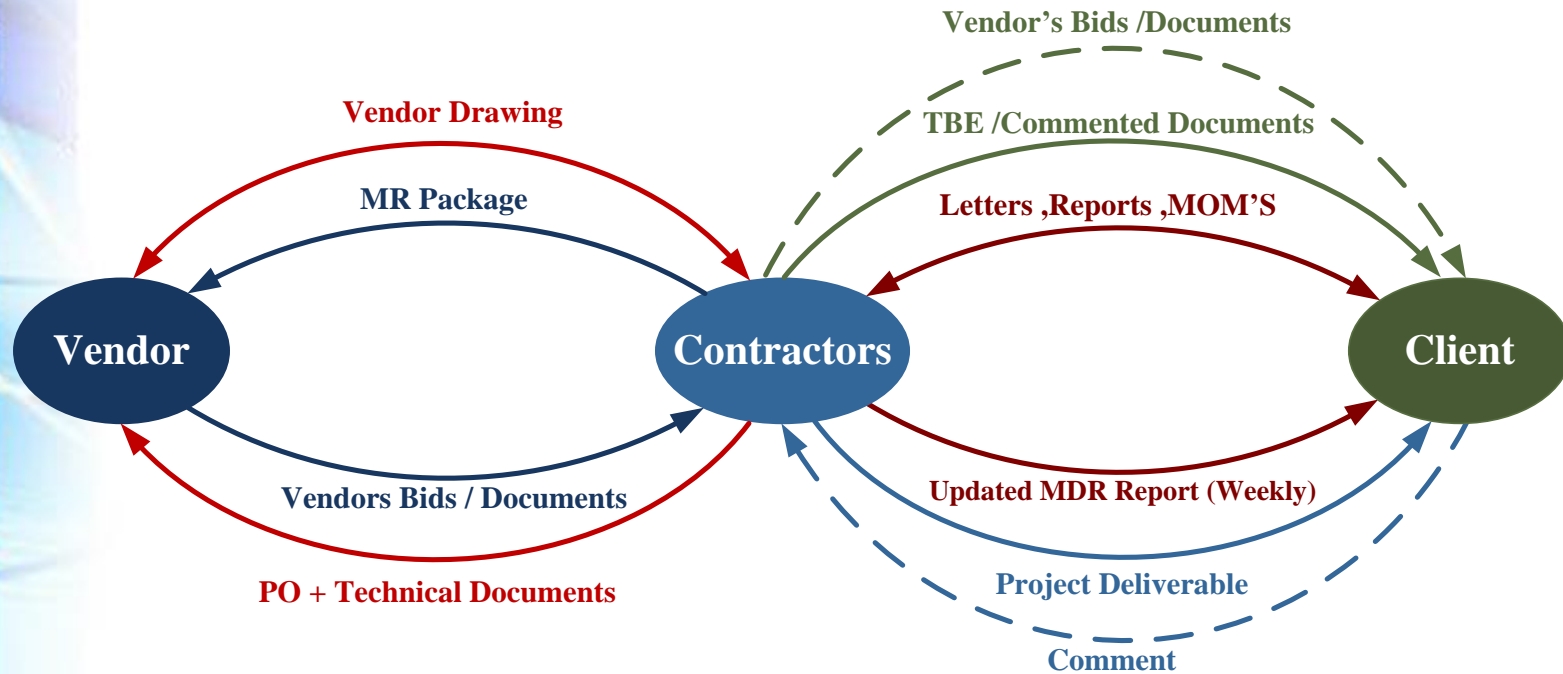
Vendor's Bids /Documents

Vendor Drawing

TBE /Commented Documents

MR Package

Letters ,Reports ,MOM'S

Vendor

Contractors

Client

Vendors Bids / Documents

Updated MDR Report (Weekly)

PO + Technical Documents

Project Deliverable

Comment